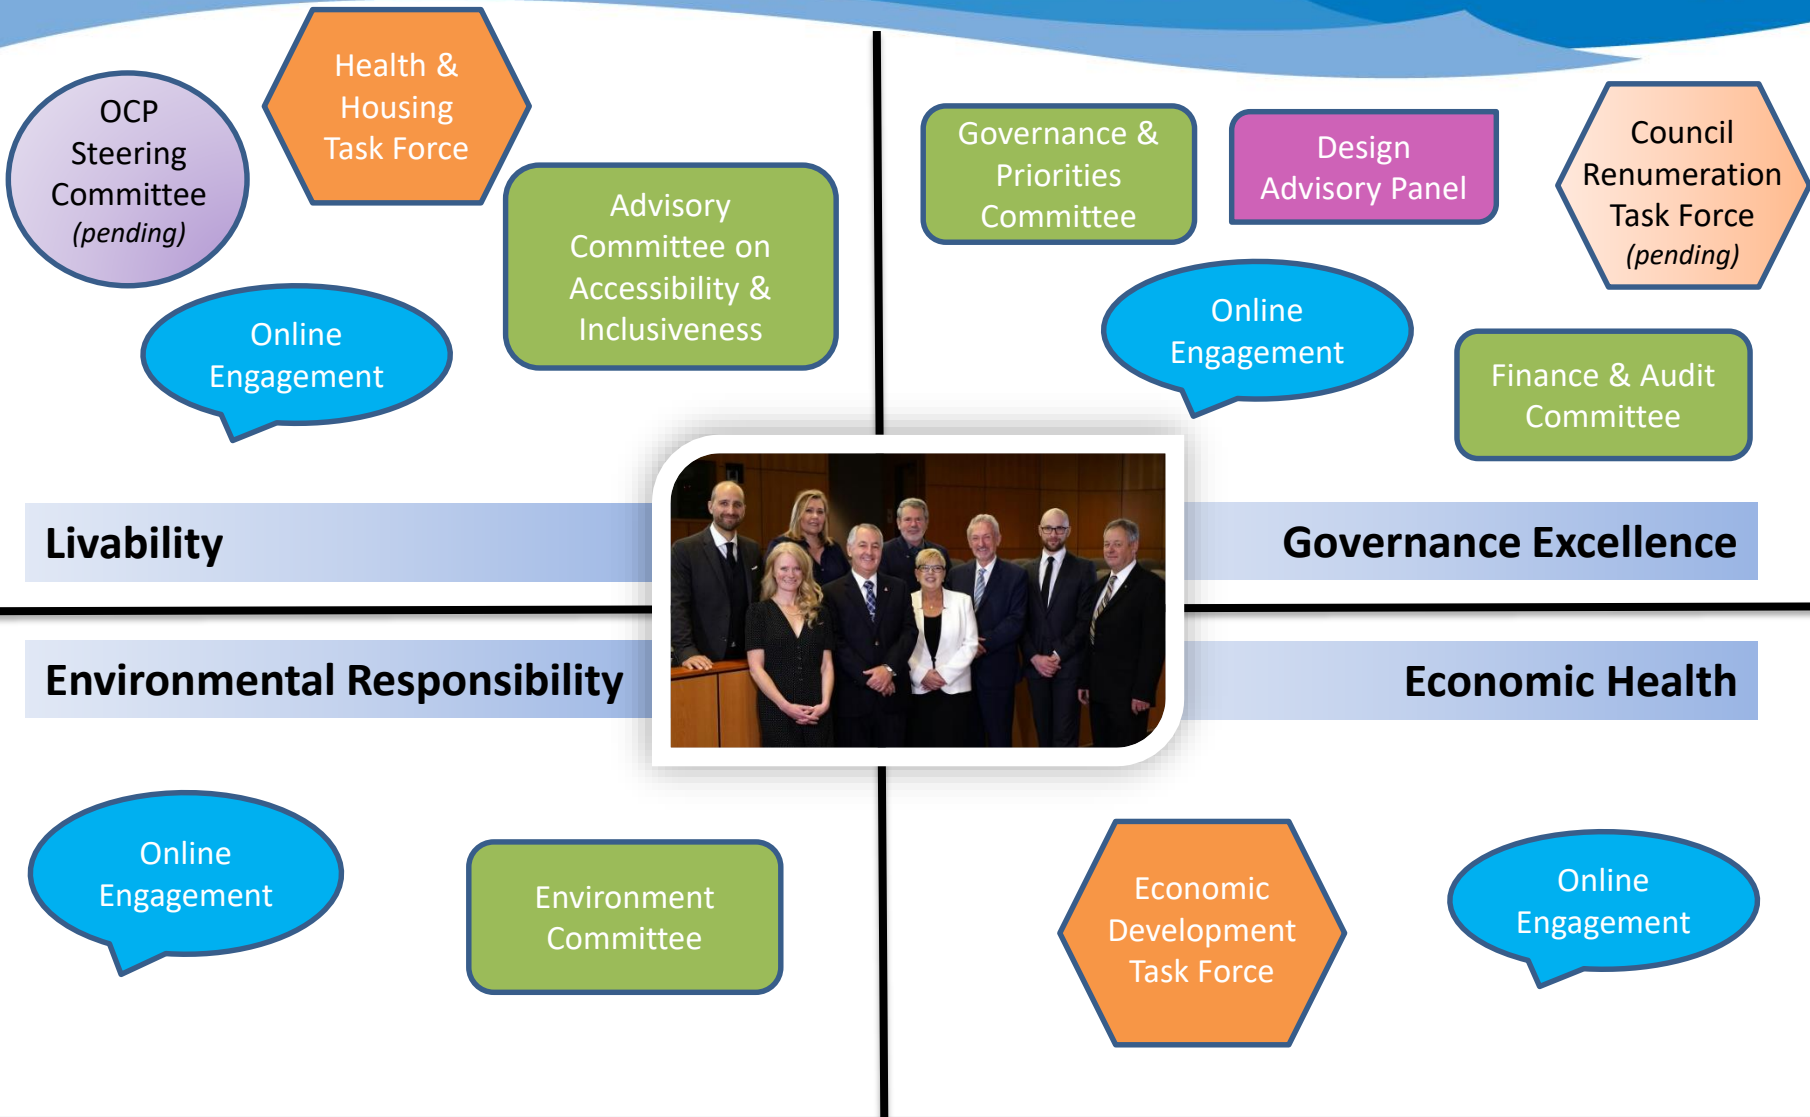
OCP Steering Committee *(pending)*

Health & Housing Task Force

Advisory Committee on Accessibility & Inclusiveness

Online Engagement

Governance & Priorities Committee

Design Advisory Panel

Council Renumeration Task Force *(pending)*

Online Engagement

Finance & Audit Committee

Livability

Governance Excellence

Environmental Responsibility

Economic Health

Online Engagement

Environment Committee

Economic Development Task Force

Online Engagement